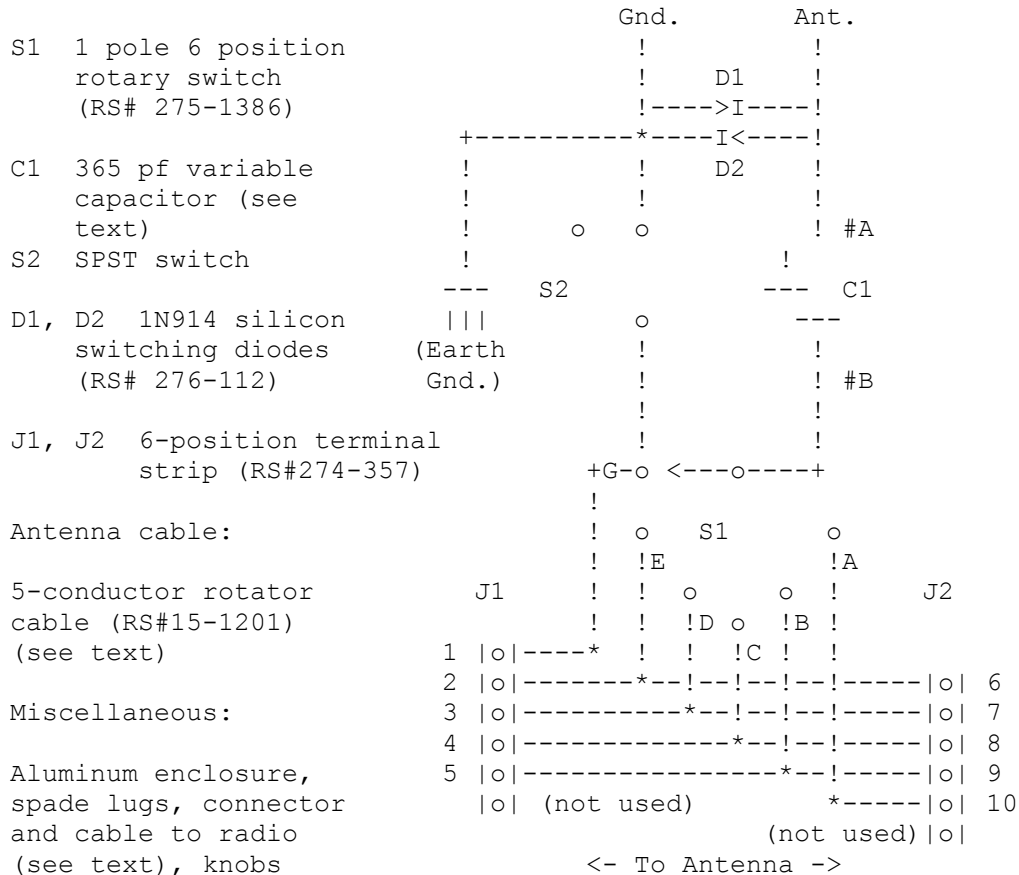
S1 1 pole 6 position rotary switch (RS# 275-1386)

C1 365 pf variable capacitor (see text)

S2 SPST switch

D1, D2 1N914 silicon switching diodes (RS# 276-112)

J1, J2 6-position terminal strip (RS#274-357)

Antenna cable:

5-conductor rotator cable (RS#15-1201) (see text)

Miscellaneous:

Aluminum enclosure, spade lugs, connector and cable to radio (see text), knobs

Gnd. Ant.
D1
D2
#A
S2
C1
(Earth Gnd.)
#B
+G-o <---o----+
S1
E A
J1 J2
D B
C
1
2 6
3 7
4 8
5 9
(not used) 10
(not used)
<- To Antenna ->